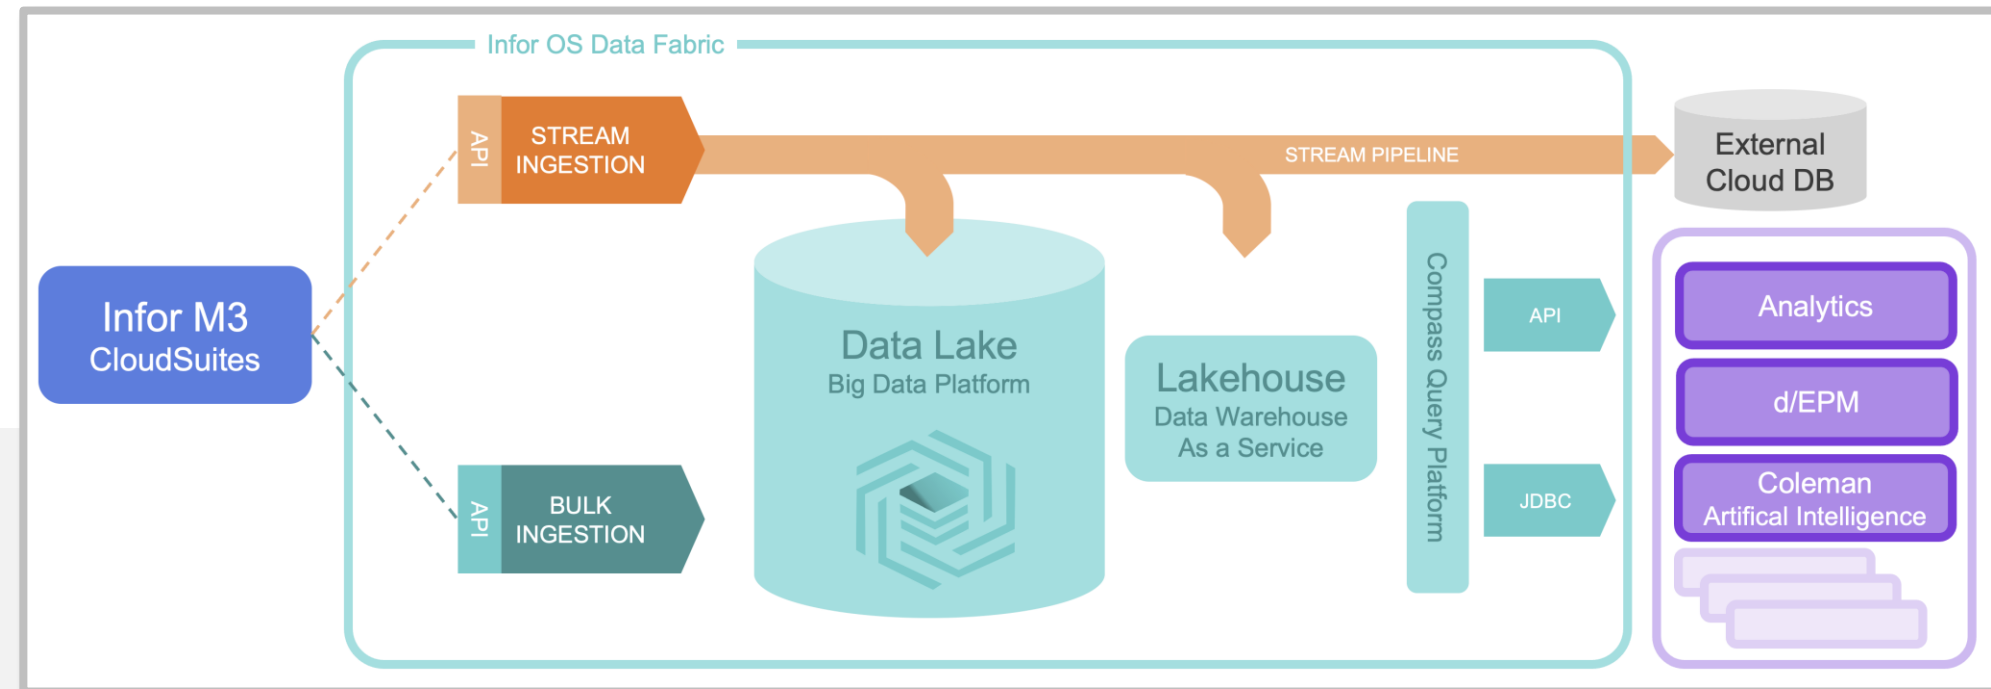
Infor OS Data Fabric

Infor M3
CloudSuites

API
STREAM INGESTION

STREAM PIPELINE

External Cloud DB

Data Lake
Big Data Platform

Lakehouse
Data Warehouse As a Service

Compass Query Platform

API

JDBC

API
BULK INGESTION

Analytics

d/EPM

Coleman
Artifical Intelligence